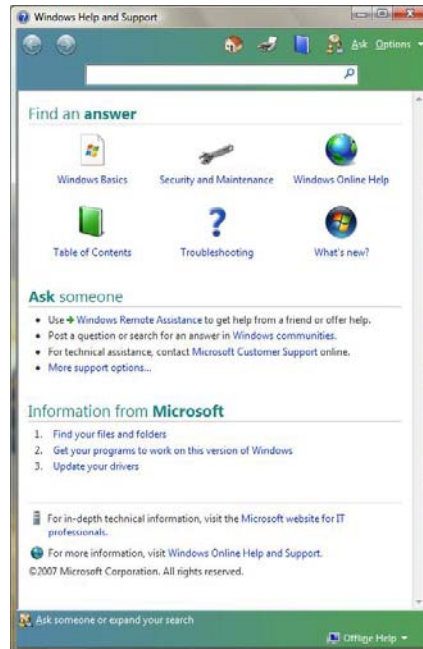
Windows Help and Support

Ask Options

Find an answer

Windows Basics

Security and Maintenance

Windows Online Help

Table of Contents

Troubleshooting

What's new?

Ask someone

• Use Windows Remote Assistance to get help from a friend or offer help.
• Post a question or search for an answer in Windows communities.
• For technical assistance, contact Microsoft Customer Support online.
• More support options...

Information from Microsoft

1. Find your files and folders
2. Get your programs to work on this version of Windows
3. Update your drivers

For in-depth technical information, visit the Microsoft website for IT professionals.

For more information, visit Windows Online Help and Support.

©2007 Microsoft Corporation. All rights reserved.

Ask someone or expand your search

Offline Help